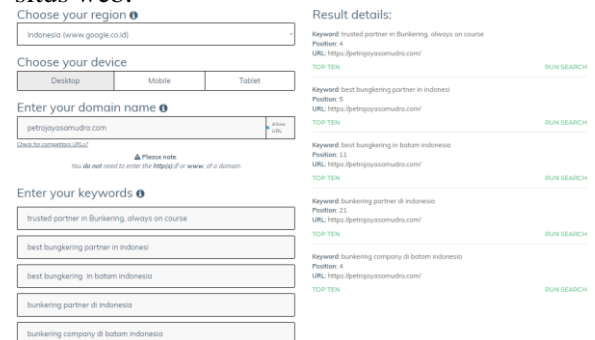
situs web.

Choose your region ℹ

Indonesia (www.google.co.id)

Choose your device

| Desktop | Mobile | Tablet |
|---|---|---|

Enter your domain name ℹ

petrojayasamudra.com

Allow URL

Check for competitors URLs?

⚠ Please note
You **do not** need to enter the **http(s)://** or **www.** of a domain.

Enter your keywords ℹ

trusted partner in Bunkering, always on course

best bungkering partner in indonesi

best bungkering in batam indonesia

bunkering partner di indonesia

bunkering company di batam indonesia

Result details:

**Keyword:** trusted partner in Bunkering, always on course
**Position:** 4
**URL:** https://petrojayasamudra.com/
TOP TEN RUN SEARCH

**Keyword:** best bungkering partner in indonesi
**Position:** 5
**URL:** https://petrojayasamudra.com/
TOP TEN RUN SEARCH

**Keyword:** best bungkering in batam indonesia
**Position:** 11
**URL:** https://petrojayasamudra.com/
TOP TEN RUN SEARCH

**Keyword:** bunkering partner di indonesia
**Position:** 21
**URL:** https://petrojayasamudra.com/
TOP TEN RUN SEARCH

**Keyword:** bunkering company di batam indonesia
**Position:** 4
**URL:** https://petrojayasamudra.com/
TOP TEN RUN SEARCH